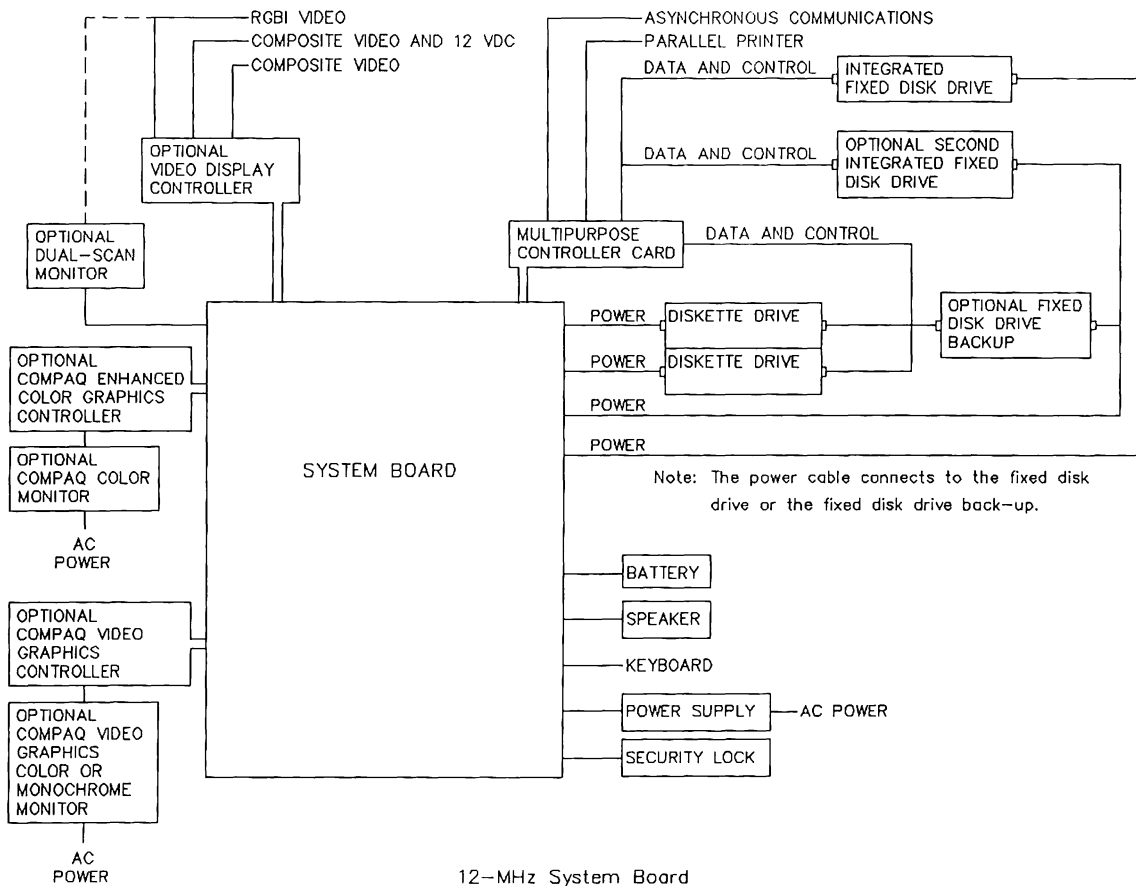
RGBI VIDEO
COMPOSITE VIDEO AND 12 VDC
COMPOSITE VIDEO

OPTIONAL VIDEO DISPLAY CONTROLLER

OPTIONAL DUAL-SCAN MONITOR

ASYNCHRONOUS COMMUNICATIONS
PARALLEL PRINTER
DATA AND CONTROL
INTEGRATED FIXED DISK DRIVE
DATA AND CONTROL
OPTIONAL SECOND INTEGRATED FIXED DISK DRIVE

MULTIPURPOSE CONTROLLER CARD
DATA AND CONTROL

POWER
DISKETTE DRIVE
OPTIONAL FIXED DISK DRIVE BACKUP
POWER
DISKETTE DRIVE
POWER
POWER

OPTIONAL COMPAQ ENHANCED COLOR GRAPHICS CONTROLLER

OPTIONAL COMPAQ COLOR MONITOR

AC POWER

SYSTEM BOARD

Note: The power cable connects to the fixed disk drive or the fixed disk drive back-up.

BATTERY
SPEAKER
KEYBOARD
POWER SUPPLY
AC POWER
SECURITY LOCK

OPTIONAL COMPAQ VIDEO GRAPHICS CONTROLLER

OPTIONAL COMPAQ VIDEO GRAPHICS COLOR OR MONOCHROME MONITOR

AC POWER

12-MHz System Board